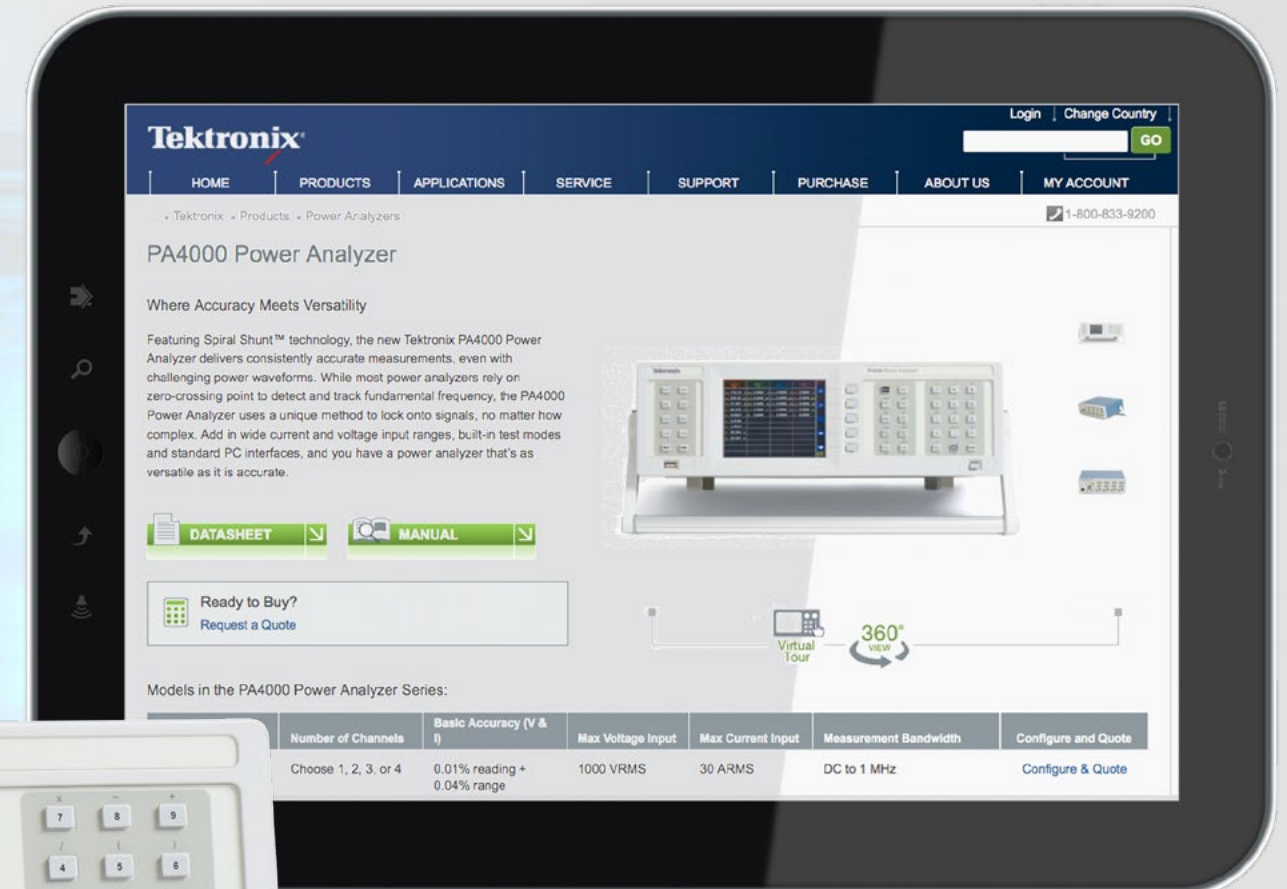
Login | Change Country

Tektronix

GO

HOME | PRODUCTS | APPLICATIONS | SERVICE | SUPPORT | PURCHASE | ABOUT US | MY ACCOUNT

• Tektronix • Products • Power Analyzers

1-800-833-9200

PA4000 Power Analyzer

Where Accuracy Meets Versatility

Featuring Spiral Shunt™ technology, the new Tektronix PA4000 Power Analyzer delivers consistently accurate measurements, even with challenging power waveforms. While most power analyzers rely on zero-crossing point to detect and track fundamental frequency, the PA4000 Power Analyzer uses a unique method to lock onto signals, no matter how complex. Add in wide current and voltage input ranges, built-in test modes and standard PC interfaces, and you have a power analyzer that's as versatile as it is accurate.

DATASHEET

MANUAL

Ready to Buy?
Request a Quote

Virtual Tour

360° VIEW

Models in the PA4000 Power Analyzer Series:

| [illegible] | Number of Channels | Basic Accuracy (V & I) | Max Voltage Input | Max Current Input | Measurement Bandwidth | Configure and Quote |
|---|---|---|---|---|---|---|
| | Choose 1, 2, 3, or 4 | 0.01% reading + 0.04% range | 1000 VRMS | 30 ARMS | DC to 1 MHz | Configure & Quote |

7 8 9
4 5 6